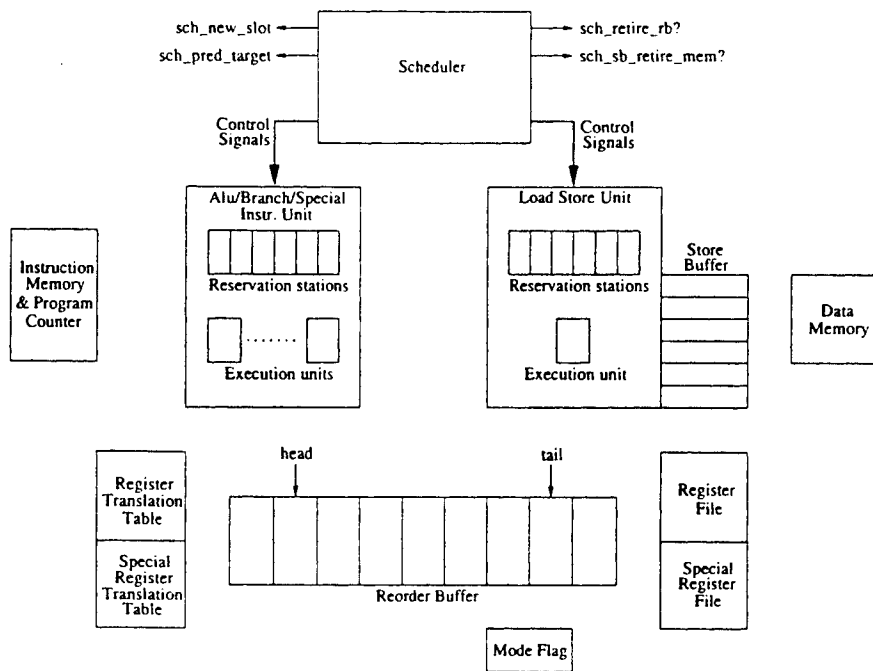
sch_new_slot

sch_pred_target

Scheduler

sch_retire_rb?

sch_sb_retire_mem?

Control Signals

Control Signals

Alu/Branch/Special Instr. Unit

Reservation stations

.......

Execution units

Load Store Unit

Reservation stations

Execution unit

Store Buffer

Instruction Memory & Program Counter

Data Memory

head

tail

Register Translation Table

Special Register Translation Table

Reorder Buffer

Register File

Special Register File

Mode Flag